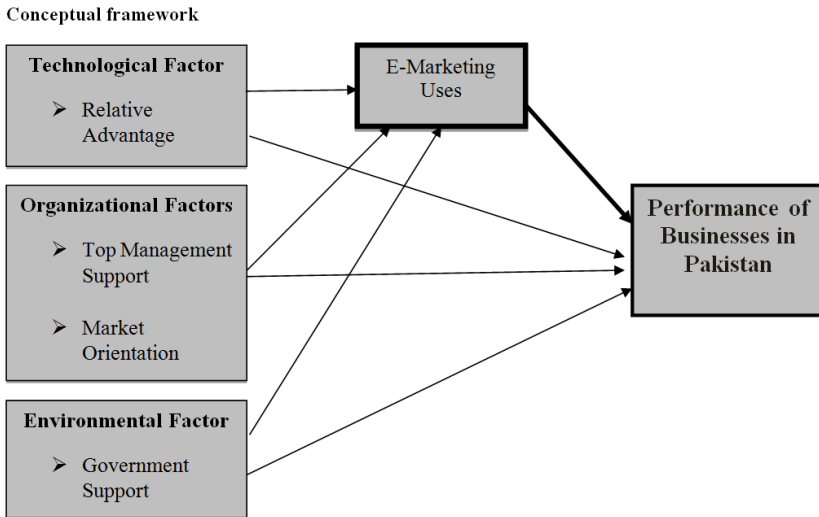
Conceptual framework

Technological Factor

➢ Relative Advantage

Organizational Factors

➢ Top Management Support

➢ Market Orientation

Environmental Factor

➢ Government Support

E-Marketing Uses

Performance of Businesses in Pakistan